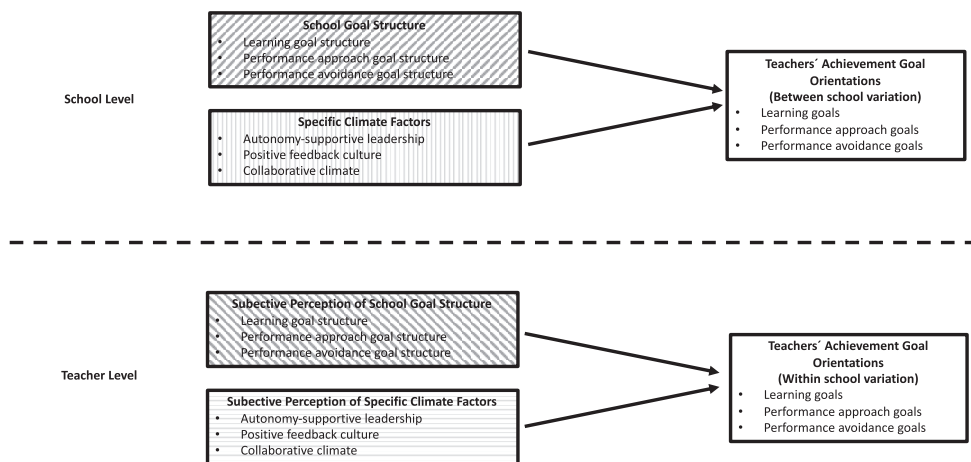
School Level

School Goal Structure
- Learning goal structure
- Performance approach goal structure
- Performance avoidance goal structure

Specific Climate Factors
- Autonomy-supportive leadership
- Positive feedback culture
- Collaborative climate

Teachers´ Achievement Goal Orientations
(Between school variation)
- Learning goals
- Performance approach goals
- Performance avoidance goals

Teacher Level

Subective Perception of School Goal Structure
- Learning goal structure
- Performance approach goal structure
- Performance avoidance goal structure

Subective Perception of Specific Climate Factors
- Autonomy-supportive leadership
- Positive feedback culture
- Collaborative climate

Teachers´ Achievement Goal Orientations
(Within school variation)
- Learning goals
- Performance approach goals
- Performance avoidance goals